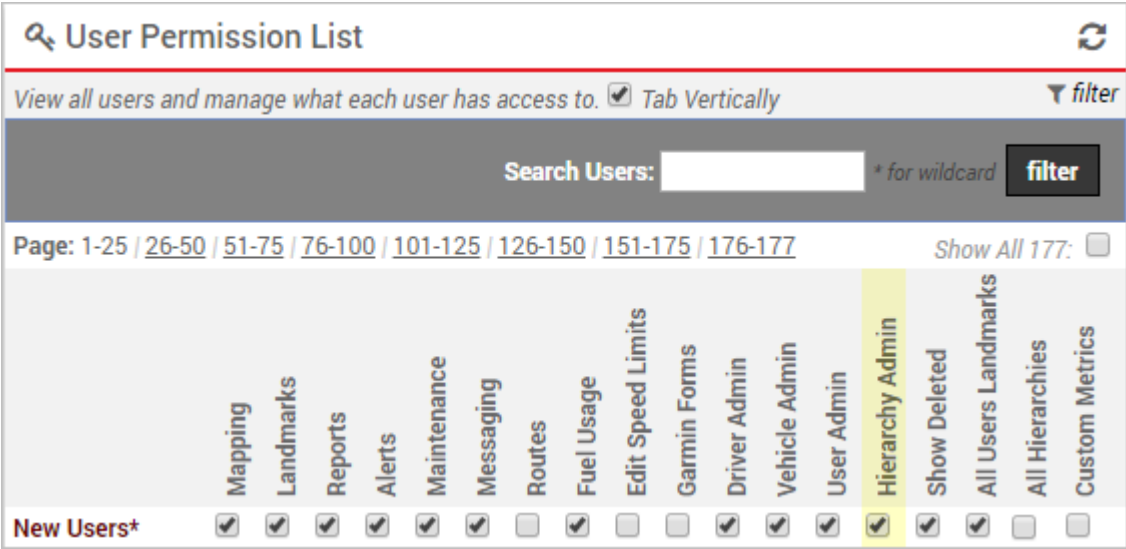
User Permission List

View all users and manage what each user has access to. Tab Vertically

filter

Search Users: * for wildcard filter

Page: 1-25 | 26-50 | 51-75 | 76-100 | 101-125 | 126-150 | 151-175 | 176-177

Show All 177:

| | Mapping | Landmarks | Reports | Alerts | Maintenance | Messaging | Routes | Fuel Usage | Edit Speed Limits | Garmin Forms | Driver Admin | Vehicle Admin | User Admin | Hierarchy Admin | Show Deleted | All Users Landmarks | All Hierarchies | Custom Metrics |
|---|---|---|---|---|---|---|---|---|---|---|---|---|---|---|---|---|---|---|
| New Users* | ✔ | ✔ | ✔ | ✔ | ✔ | ✔ | ☐ | ✔ | ☐ | ☐ | ✔ | ✔ | ✔ | ✔ | ✔ | ✔ | ☐ | ☐ |